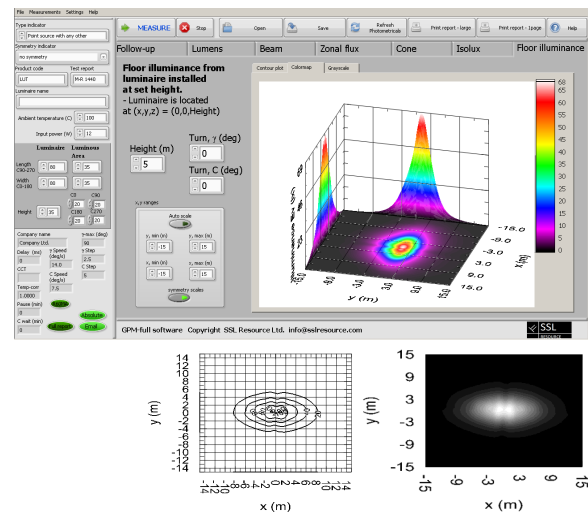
File Measurements Settings Help

Type indicator
Point source with any other
Symmetry indicator
no symmetry
Product code LUT
Test report M-R 1440
Luminaire name
Ambient temperature (C) 100
Input power (W) 12
Luminaire Luminous Area
Length C90-270 80 35
Width C0-180 80 35
Height 35 C0 20 C90 20 C180 20 C270 20
Company name Company Ltd.
Delay (ms) 0
γ Speed (deg/s) 14.0
γ-max (deg) 90
γ Step 2.5
CCT
C Speed (deg/s) 7.5
C Step 5
Temp-corr 1.0000
Pause (min) 0
C wait (min) 0
Relative
Absolute
Full report
Email

MEASURE Stop Open Save Refresh Photometricals Print report - large Print report - 1page Help

Follow-up Lumens Beam Zonal flux Cone Isolux Floor illuminance

Floor illuminance from luminaire installed at set height.
- Luminaire is located at (x,y,z) = (0,0,Height)

Height (m) 5
Turn, γ (deg) 0
Turn, C (deg) 0

x,y ranges
Auto scale
y₁ min (m) -15
y₂ max (m) 15
x₁ min (m) -15
x₂ max (m) 15
symmetry scales

Contour plot Colormap Grayscale

58
55
50
45
40
35
30
25
20
15
10
5
0

-15.0
-9.0
-3.0
3.0
9.0
15.0
y (m)
x (m)
15.0 9.0 3.0 -3.0 -9.0 -15.0

GPM-full software Copyright SSL Resource Ltd. info@sslresource.com

SSL RESOURCE

14
12
10
8
6
4
2
0
-2
-4
-6
-8
-10
-12
-14
y (m)
-14 -12 -10 -8 -6 -4 -2 0 2 4 6 8 10 12 14
x (m)

15
9
3
-3
-9
-15
y (m)
-15 -9 -3 3 9 15
x (m)